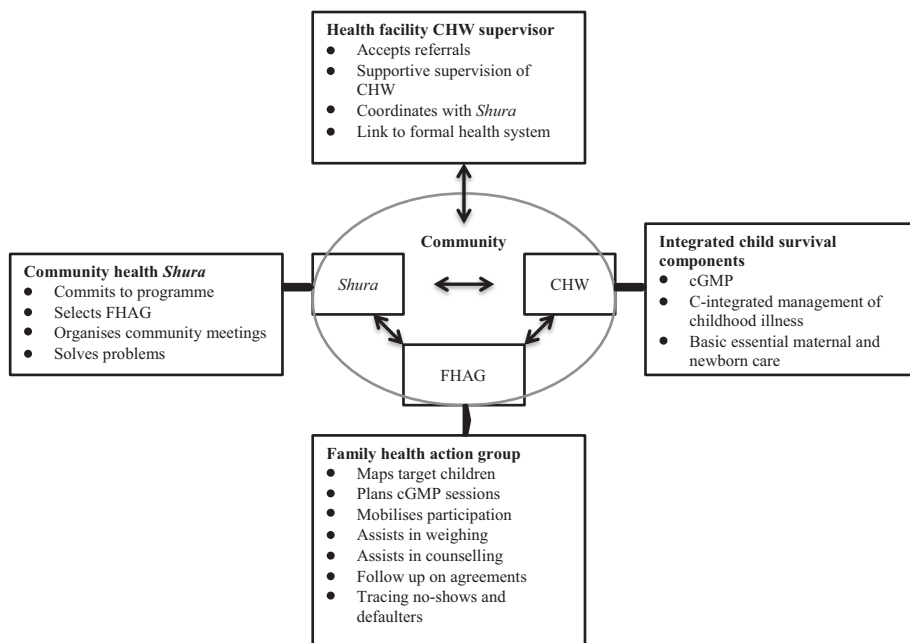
**Health facility CHW supervisor**
- Accepts referrals
- Supportive supervision of CHW
- Coordinates with *Shura*
- Link to formal health system

**Community health *Shura***
- Commits to programme
- Selects FHAG
- Organises community meetings
- Solves problems

Community

*Shura*

CHW

FHAG

**Integrated child survival components**
- cGMP
- C-integrated management of childhood illness
- Basic essential maternal and newborn care

**Family health action group**
- Maps target children
- Plans cGMP sessions
- Mobilises participation
- Assists in weighing
- Assists in counselling
- Follow up on agreements
- Tracing no-shows and defaulters